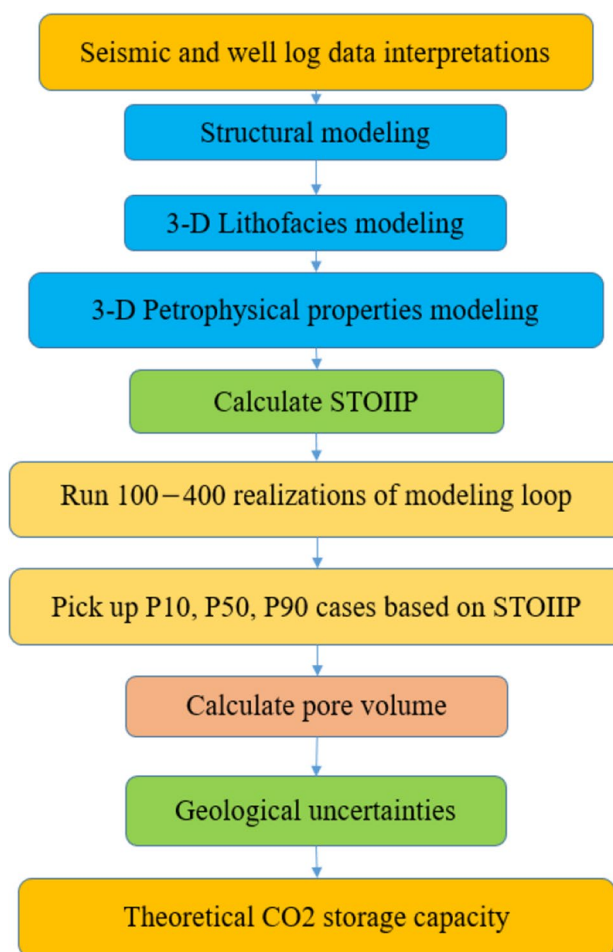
Seismic and well log data interpretations

Structural modeling

3-D Lithofacies modeling

3-D Petrophysical properties modeling

Calculate STOIIP

Run 100−400 realizations of modeling loop

Pick up P10, P50, P90 cases based on STOIIP

Calculate pore volume

Geological uncertainties

Theoretical CO2 storage capacity